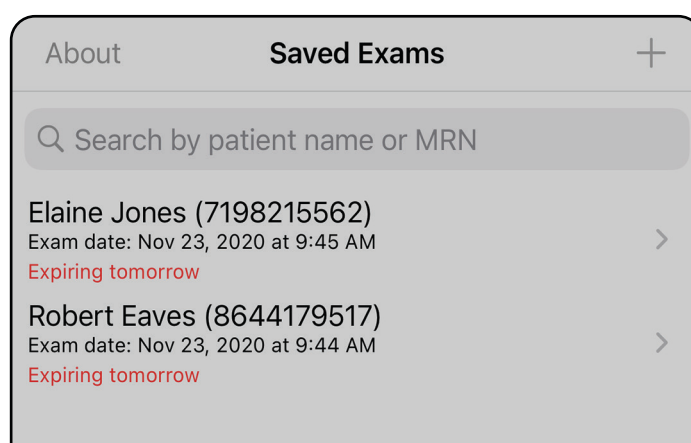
About
Saved Exams
+

Search by patient name or MRN

Elaine Jones (7198215562)
Exam date: Nov 23, 2020 at 9:45 AM
Expiring tomorrow

Robert Eaves (8644179517)
Exam date: Nov 23, 2020 at 9:44 AM
Expiring tomorrow